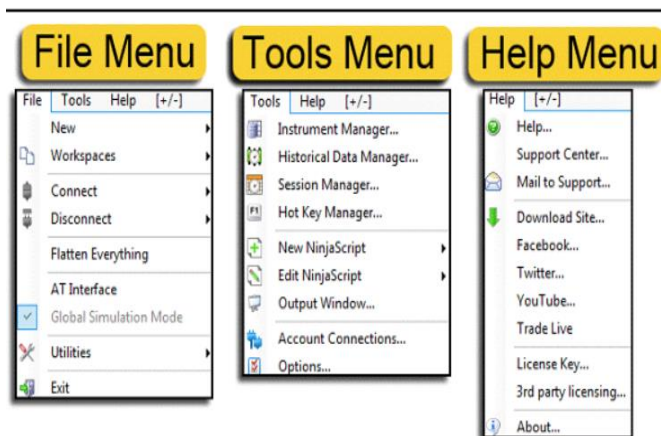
File Menu

File Tools Help [+/-]

New

Workspaces

Connect

Disconnect

Flatten Everything

AT Interface

Global Simulation Mode

Utilities

Exit

Tools Menu

Tools Help [+/-]

Instrument Manager...

Historical Data Manager...

Session Manager...

Hot Key Manager...

New NinjaScript

Edit NinjaScript

Output Window...

Account Connections...

Options...

Help Menu

Help [+/-]

Help...

Support Center...

Mail to Support...

Download Site...

Facebook...

Twitter...

YouTube...

Trade Live

License Key...

3rd party licensing...

About...